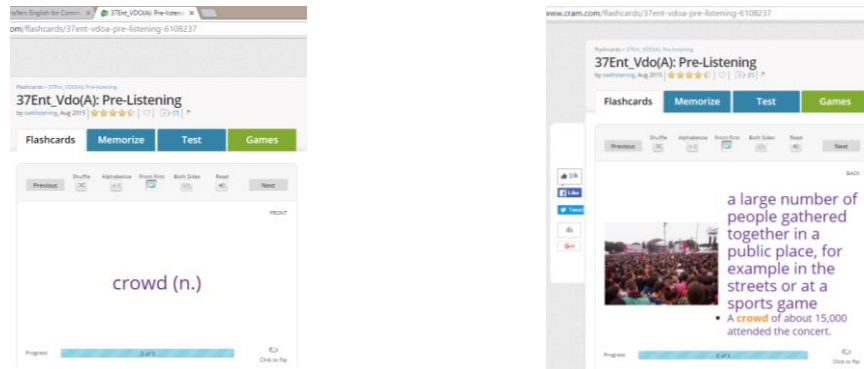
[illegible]: English for Comm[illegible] × 37Ent_VDO(A): Pre-listenin ×

om/flashcards/37ent-vdoa-pre-listening-6108237

Flashcards > 37Ent_VDO(A) Pre-listening

37Ent_Vdo(A): Pre-Listening

by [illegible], Aug 2015

Flashcards Memorize Test Games

Shuffle Alphabetize Front First Both Sides Read

Previous Next

FRONT

crowd (n.)

Progress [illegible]

Click to flip

www.cram.com/flashcards/37ent-vdoa-pre-listening-6108237

Flashcards > 37Ent_VDO(A) Pre-listening

37Ent_Vdo(A): Pre-Listening

by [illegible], Aug 2015

Flashcards Memorize Test Games

Shuffle Alphabetize Front First Both Sides Read

Previous Next

BACK

10k

Like

Tweet

a large number of people gathered together in a public place, for example in the streets or at a sports game

• A crowd of about 15,000 attended the concert.

Progress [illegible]